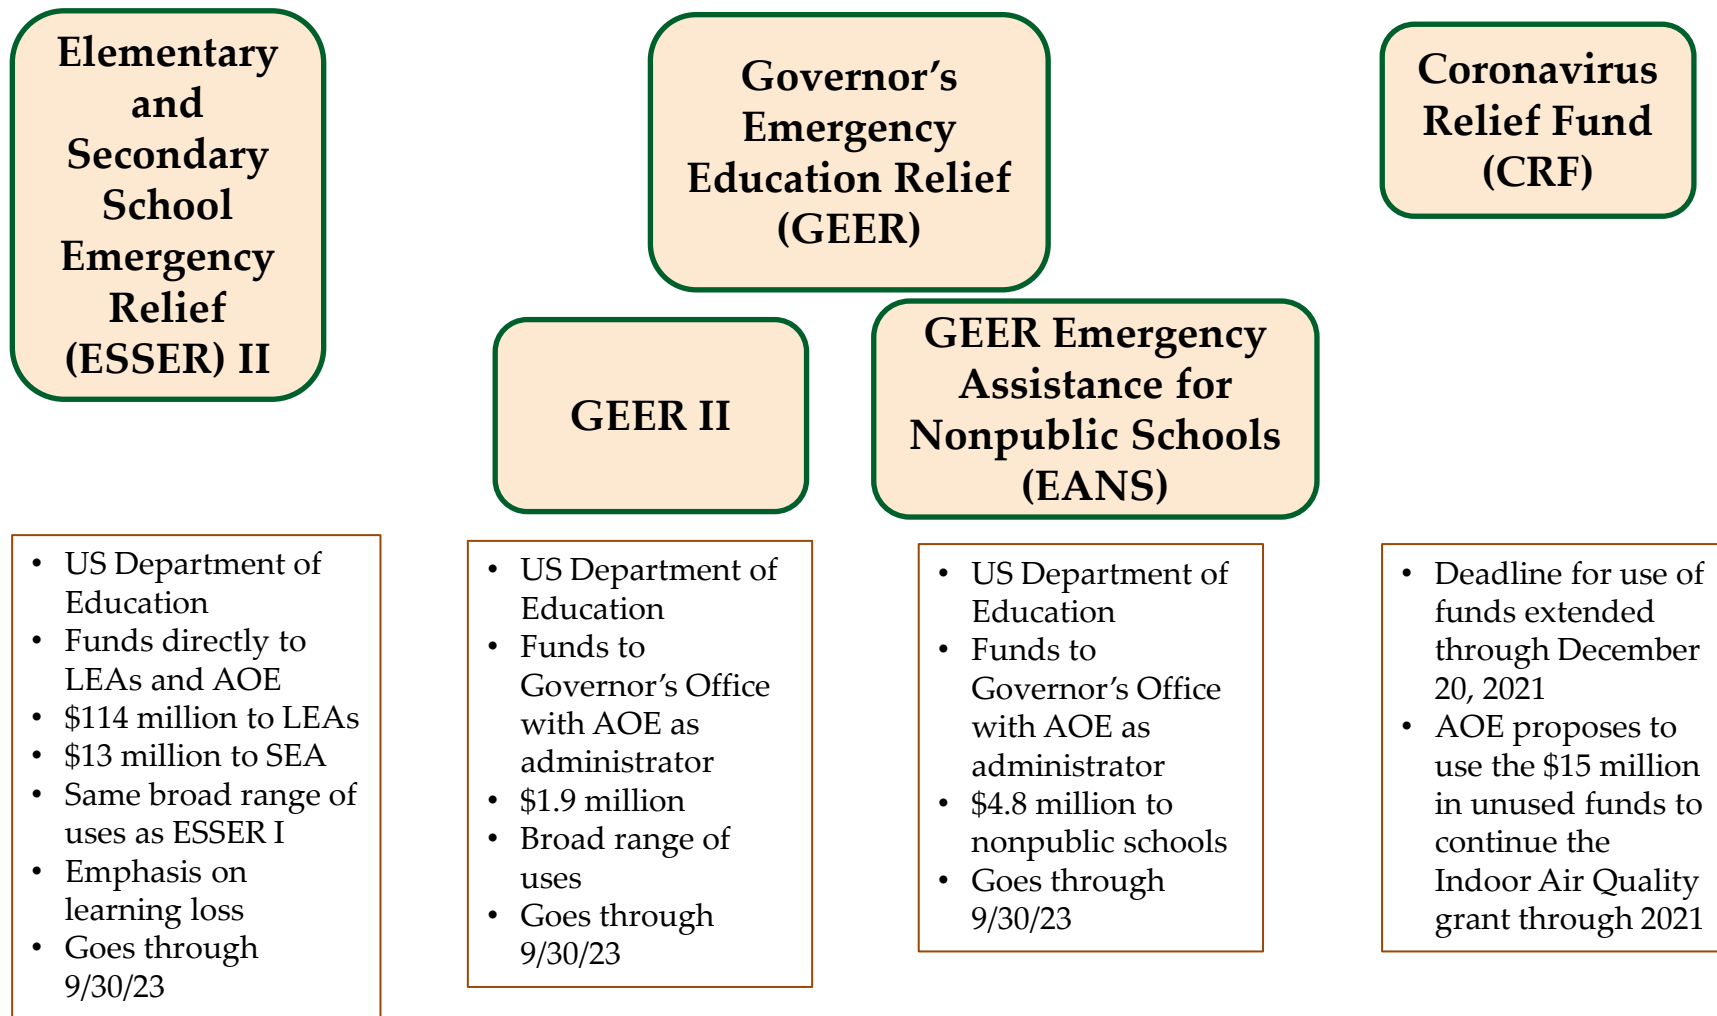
Elementary and Secondary School Emergency Relief (ESSER) II

Governor's Emergency Education Relief (GEER)

Coronavirus Relief Fund (CRF)

GEER II

GEER Emergency Assistance for Nonpublic Schools (EANS)

- US Department of Education
- Funds directly to LEAs and AOE
- \$114 million to LEAs
- \$13 million to SEA
- Same broad range of uses as ESSER I
- Emphasis on learning loss
- Goes through 9/30/23

- US Department of Education
- Funds to Governor's Office with AOE as administrator
- \$1.9 million
- Broad range of uses
- Goes through 9/30/23

- US Department of Education
- Funds to Governor's Office with AOE as administrator
- \$4.8 million to nonpublic schools
- Goes through 9/30/23

- Deadline for use of funds extended through December 20, 2021
- AOE proposes to use the \$15 million in unused funds to continue the Indoor Air Quality grant through 2021